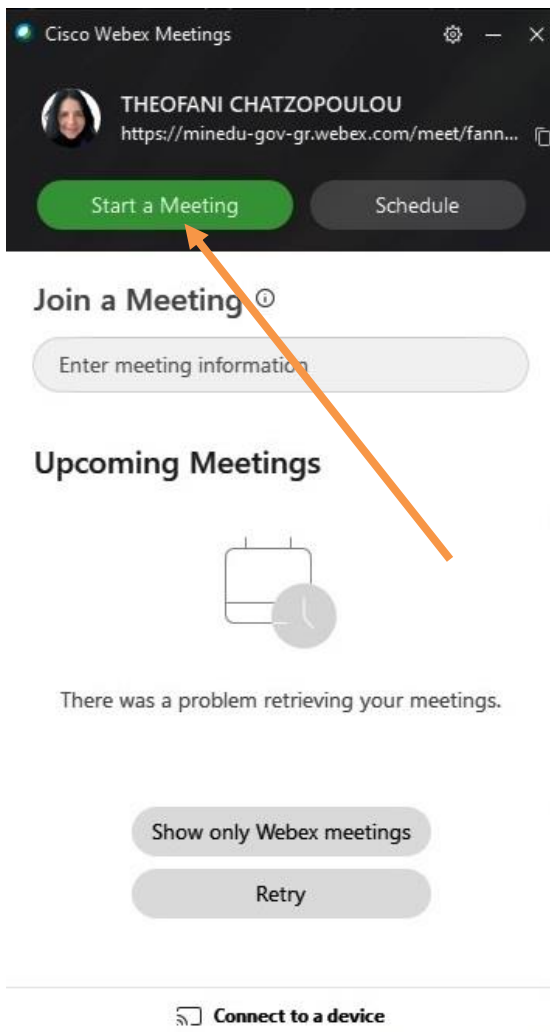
Cisco Webex Meetings

THEOFANI CHATZOPOULOU
https://minedu-gov-gr.webex.com/meet/fann...

Start a Meeting

Schedule

Join a Meeting

Enter meeting information

Upcoming Meetings

There was a problem retrieving your meetings.

Show only Webex meetings

Retry

Connect to a device